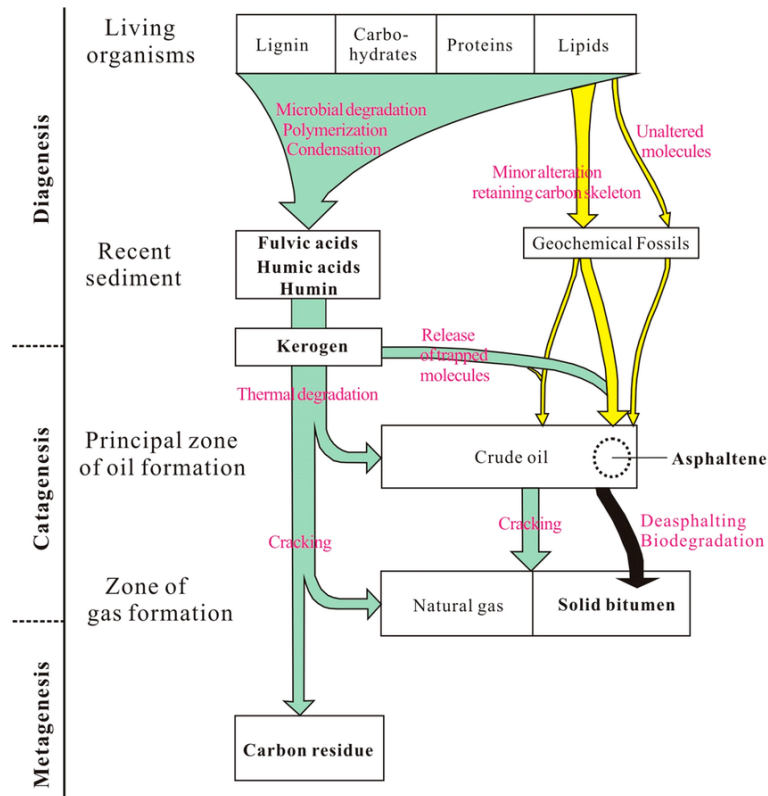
Diagenesis

Catagenesis

Metagenesis

Living organisms

| Lignin | Carbohydrates | Proteins | Lipids |
|---|---|---|---|

Microbial degradation
Polymerization
Condensation

Minor alteration retaining carbon skeleton

Unaltered molecules

Recent sediment

Fulvic acids
Humic acids
Humin

Geochemical Fossils

Kerogen

Release of trapped molecules

Thermal degradation

Principal zone of oil formation

Crude oil

Asphaltene

Cracking

Cracking

Deasphalting
Biodegradation

Zone of gas formation

Natural gas

Solid bitumen

Carbon residue